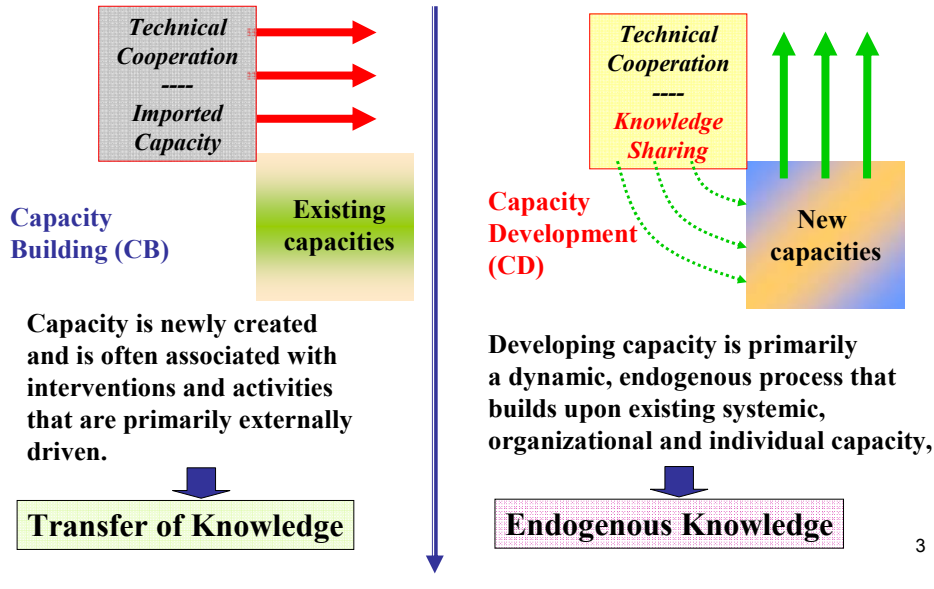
Technical Cooperation
----
Imported Capacity

Existing capacities

Capacity Building (CB)

Capacity is newly created and is often associated with interventions and activities that are primarily externally driven.

Transfer of Knowledge

Technical Cooperation
----
Knowledge Sharing

Capacity Development (CD)

New capacities

Developing capacity is primarily a dynamic, endogenous process that builds upon existing systemic, organizational and individual capacity,

Endogenous Knowledge

3